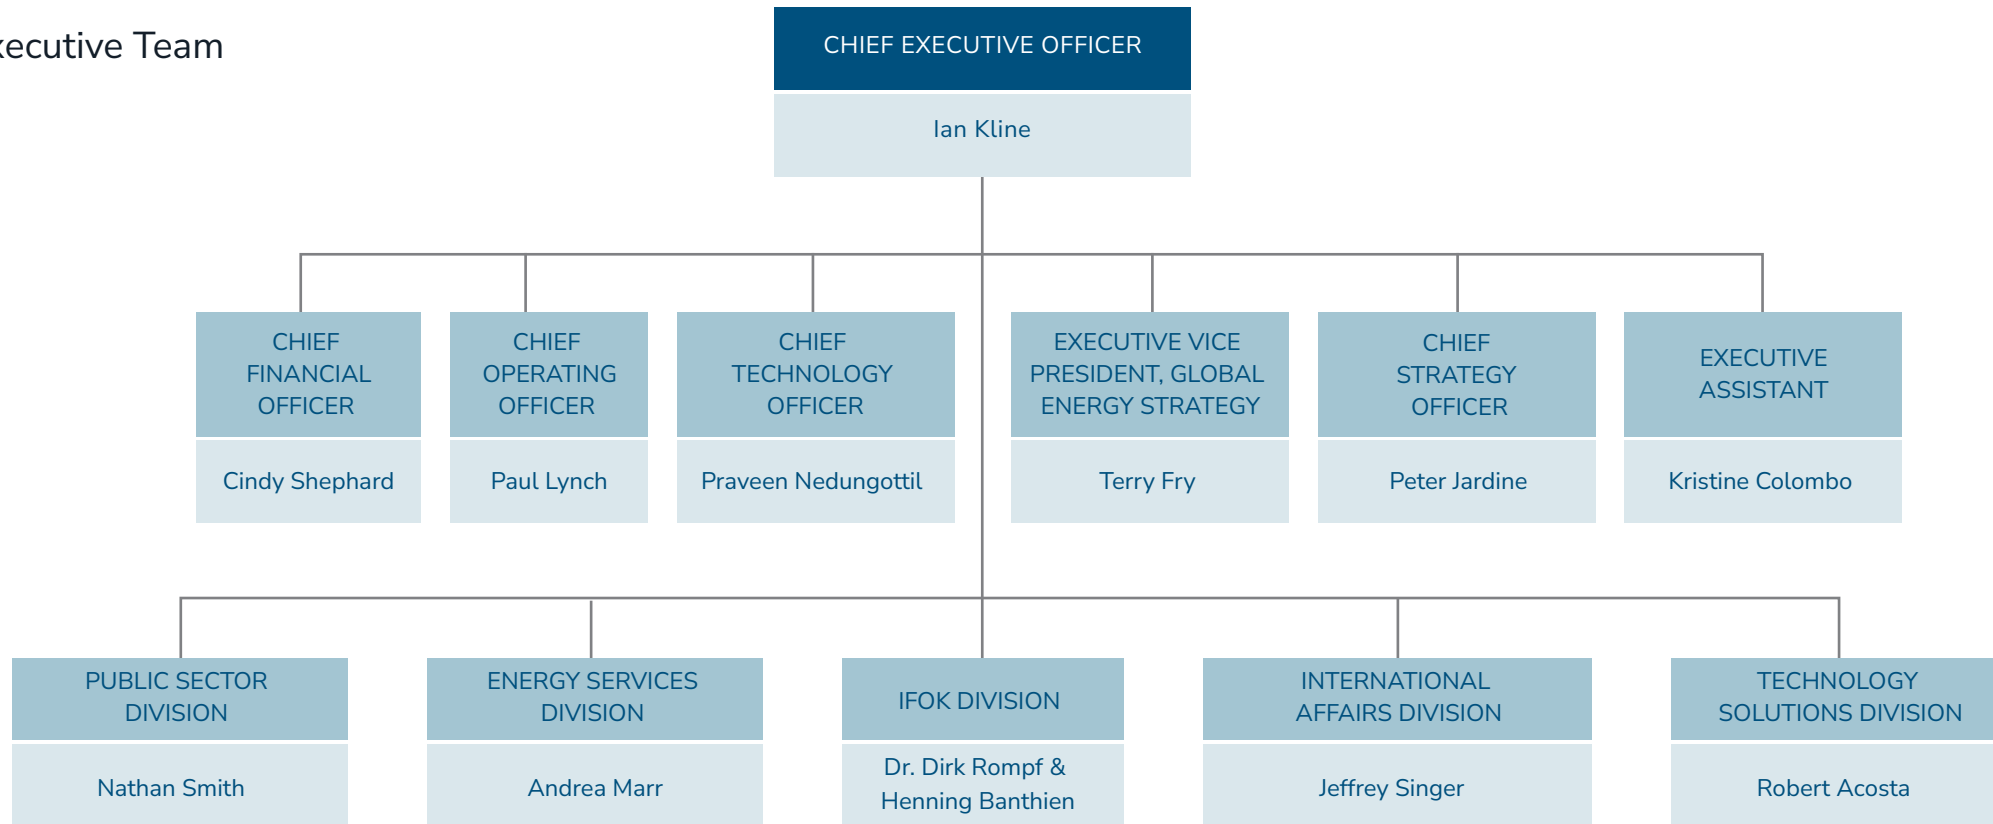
ecutive Team

CHIEF EXECUTIVE OFFICER

Ian Kline

CHIEF FINANCIAL OFFICER

Cindy Shephard

CHIEF OPERATING OFFICER

Paul Lynch

CHIEF TECHNOLOGY OFFICER

Praveen Nedungottil

EXECUTIVE VICE PRESIDENT, GLOBAL ENERGY STRATEGY

Terry Fry

CHIEF STRATEGY OFFICER

Peter Jardine

EXECUTIVE ASSISTANT

Kristine Colombo

PUBLIC SECTOR DIVISION

Nathan Smith

ENERGY SERVICES DIVISION

Andrea Marr

IFOK DIVISION

Dr. Dirk Rompf & Henning Banthien

INTERNATIONAL AFFAIRS DIVISION

Jeffrey Singer

TECHNOLOGY SOLUTIONS DIVISION

Robert Acosta